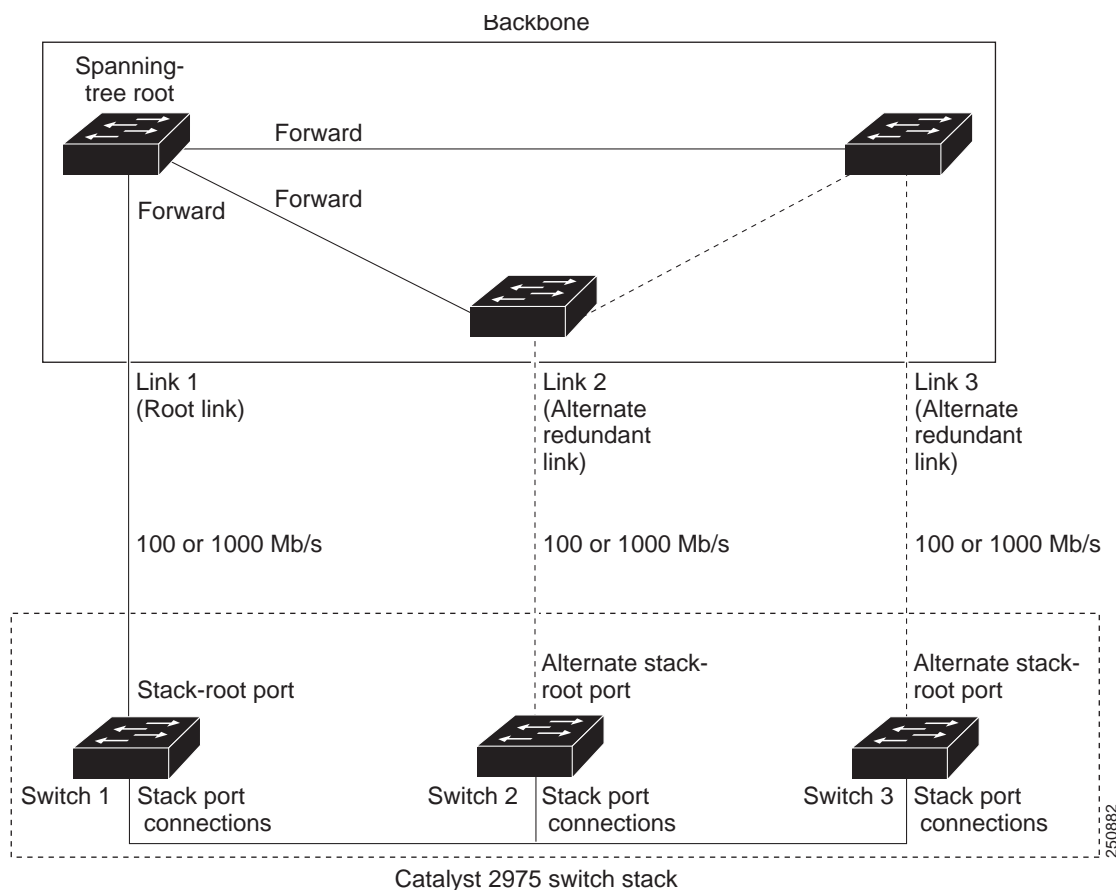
Backbone

Spanning-tree root

Forward

Forward

Forward

Link 1 (Root link)

Link 2 (Alternate redundant link)

Link 3 (Alternate redundant link)

100 or 1000 Mb/s

100 or 1000 Mb/s

100 or 1000 Mb/s

Stack-root port

Alternate stack-root port

Alternate stack-root port

Switch 1

Stack port connections

Switch 2

Stack port connections

Switch 3

Stack port connections

250882

Catalyst 2975 switch stack